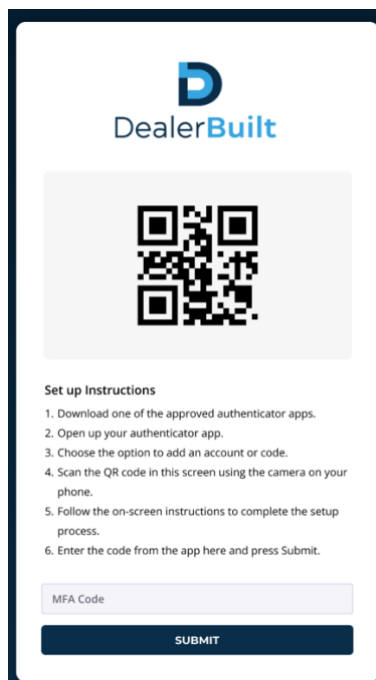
DealerBuilt

Set up Instructions

1. Download one of the approved authenticator apps.
2. Open up your authenticator app.
3. Choose the option to add an account or code.
4. Scan the QR code in this screen using the camera on your phone.
5. Follow the on-screen instructions to complete the setup process.
6. Enter the code from the app here and press Submit.

MFA Code

SUBMIT